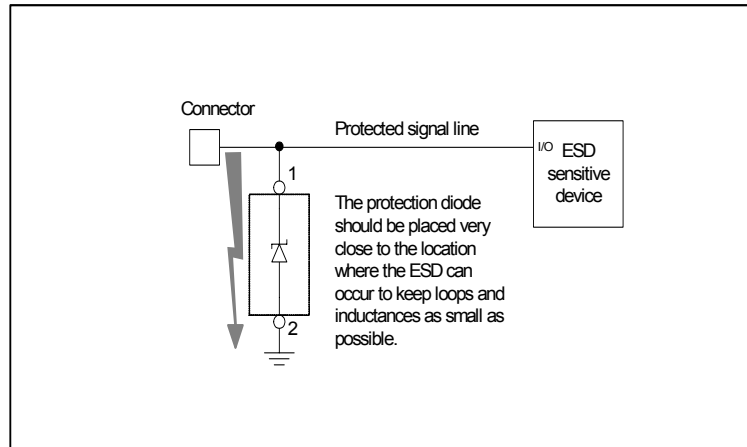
Connector

Protected signal line

I/O ESD sensitive device

1

The protection diode should be placed very close to the location where the ESD can occur to keep loops and inductances as small as possible.

2